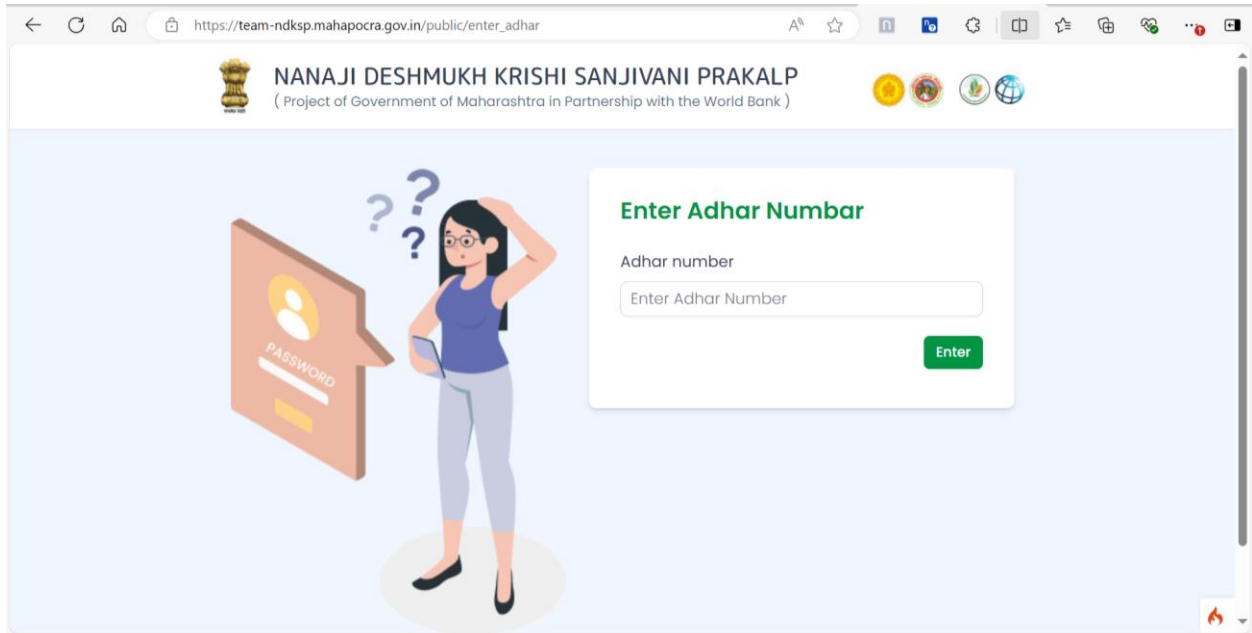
https://team-ndksp.mahapocra.gov.in/public/enter_adhar

NANAJI DESHMUKH KRISHI SANJIVANI PRAKALP
( Project of Government of Maharashtra in Partnership with the World Bank )

PASSWORD

Enter Adhar Numbar

Adhar number

Enter Adhar Number

Enter